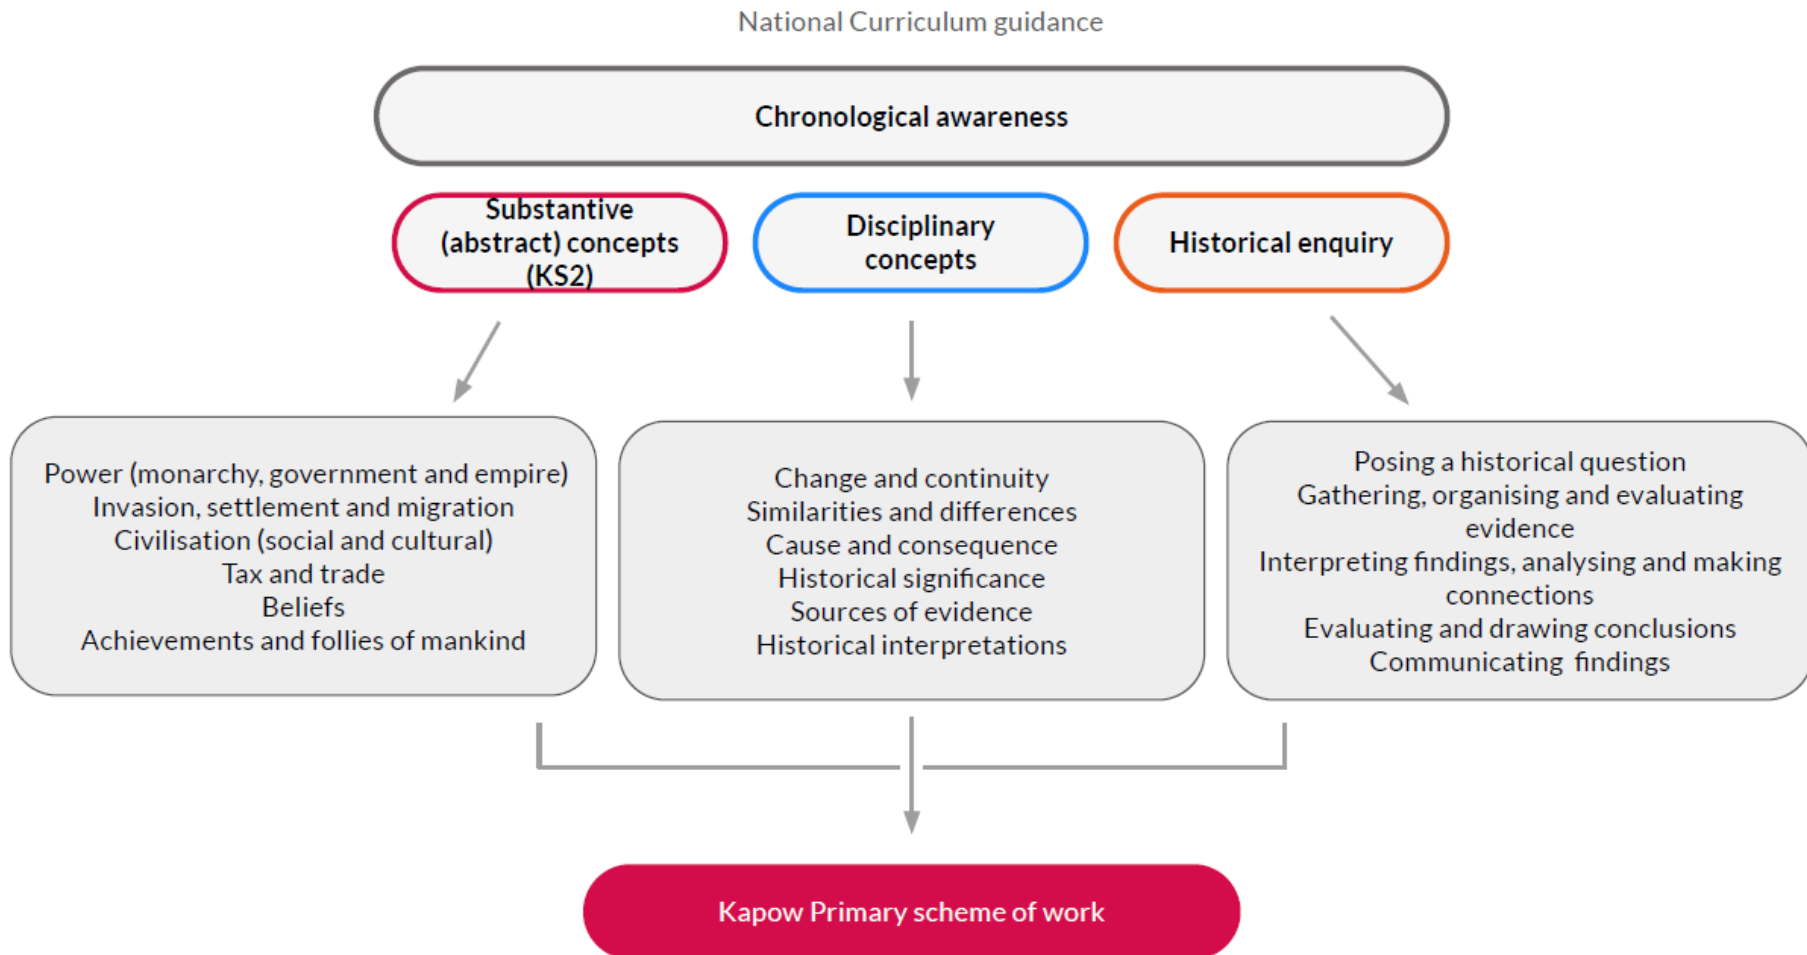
National Curriculum guidance

Chronological awareness

Substantive (abstract) concepts (KS2)

Disciplinary concepts

Historical enquiry

Power (monarchy, government and empire)
Invasion, settlement and migration
Civilisation (social and cultural)
Tax and trade
Beliefs
Achievements and follies of mankind

Change and continuity
Similarities and differences
Cause and consequence
Historical significance
Sources of evidence
Historical interpretations

Posing a historical question
Gathering, organising and evaluating evidence
Interpreting findings, analysing and making connections
Evaluating and drawing conclusions
Communicating findings

Kapow Primary scheme of work